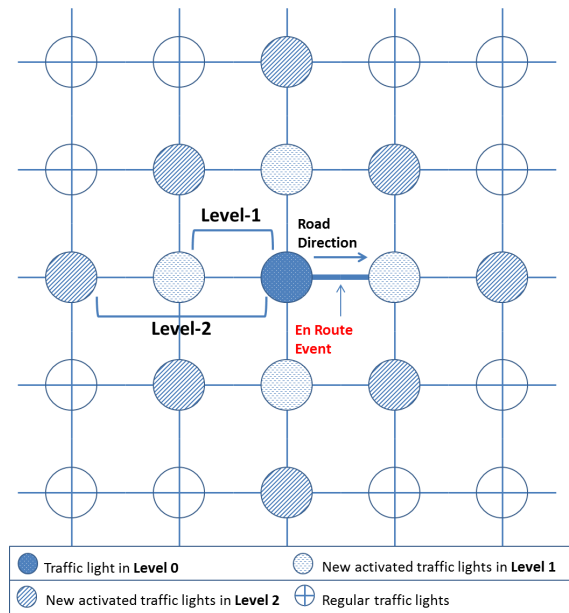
Level-1

Road Direction

Level-2

En Route Event

| Traffic light in **Level 0** | New activated traffic lights in **Level 1** |
|---|---|
| New activated traffic lights in **Level 2** | Regular traffic lights |